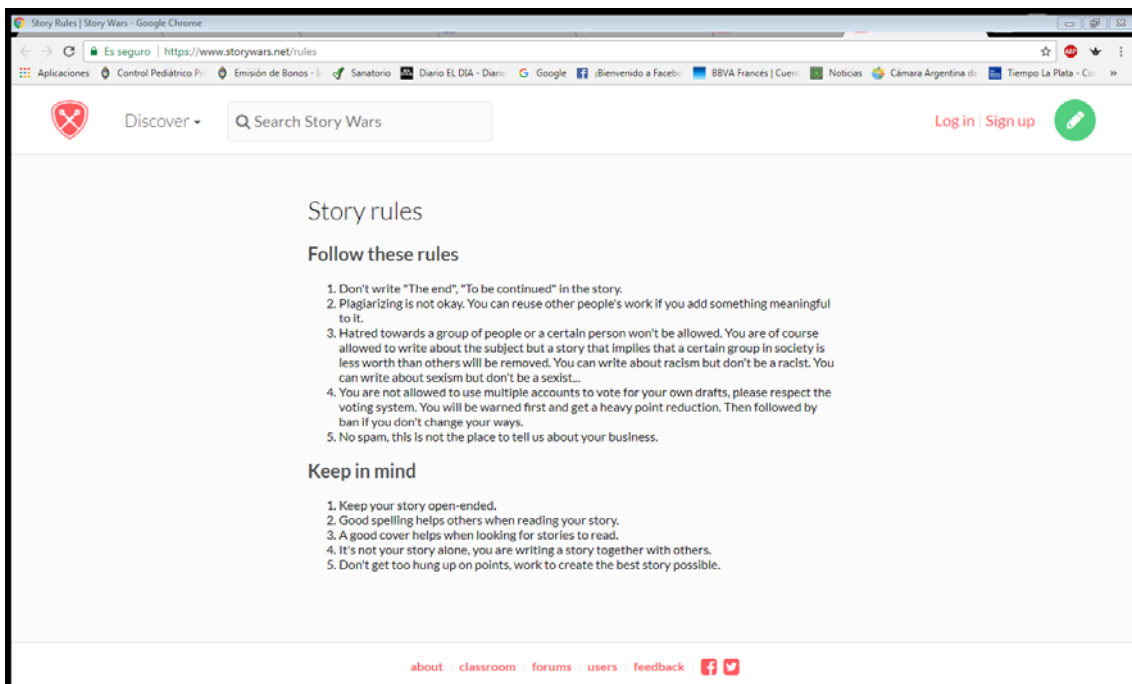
Story Rules | Story Wars - Google Chrome

Es seguro | https://www.storywars.net/rules

Aplicaciones Control Pediátrico Pr Emisión de Bonos - Sanatorio Diario EL DIA - Diario Google ¡Bienvenido a Facebo BBVA Francés | Cuent Noticias Cámara Argentina de Tiempo La Plata - Co »

Discover Search Story Wars Log in | Sign up

Story rules

Follow these rules

1. Don't write "The end", "To be continued" in the story.
2. Plagiarizing is not okay. You can reuse other people's work if you add something meaningful to it.
3. Hatred towards a group of people or a certain person won't be allowed. You are of course allowed to write about the subject but a story that implies that a certain group in society is less worth than others will be removed. You can write about racism but don't be a racist. You can write about sexism but don't be a sexist...
4. You are not allowed to use multiple accounts to vote for your own drafts, please respect the voting system. You will be warned first and get a heavy point reduction. Then followed by ban if you don't change your ways.
5. No spam, this is not the place to tell us about your business.

Keep in mind

1. Keep your story open-ended.
2. Good spelling helps others when reading your story.
3. A good cover helps when looking for stories to read.
4. It's not your story alone, you are writing a story together with others.
5. Don't get too hung up on points, work to create the best story possible.

about | classroom | forums | users | feedback